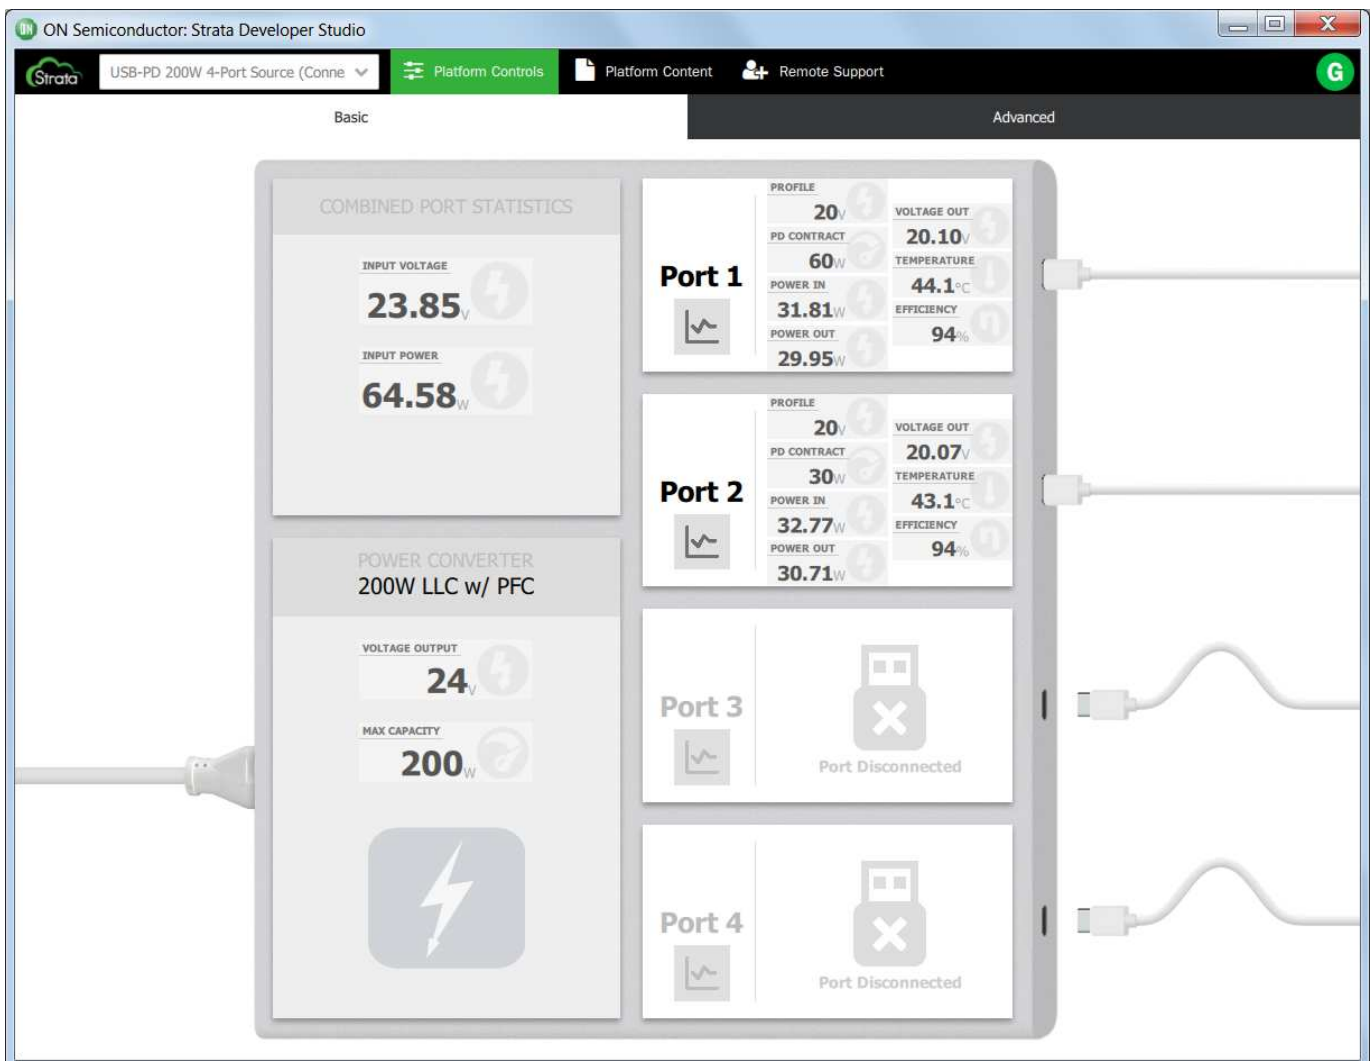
ON Semiconductor: Strata Developer Studio

Strata
USB-PD 200W 4-Port Source (Conne
Platform Controls
Platform Content
Remote Support
G

Basic
Advanced

COMBINED PORT STATISTICS

INPUT VOLTAGE
23.85V

INPUT POWER
64.58W

POWER CONVERTER
200W LLC w/ PFC

VOLTAGE OUTPUT
24V

MAX CAPACITY
200W

Port 1
PROFILE
20V
PD CONTRACT
60W
POWER IN
31.81W
POWER OUT
29.95W
VOLTAGE OUT
20.10V
TEMPERATURE
44.1°C
EFFICIENCY
94%

Port 2
PROFILE
20V
PD CONTRACT
30W
POWER IN
32.77W
POWER OUT
30.71W
VOLTAGE OUT
20.07V
TEMPERATURE
43.1°C
EFFICIENCY
94%

Port 3
Port Disconnected

Port 4
Port Disconnected